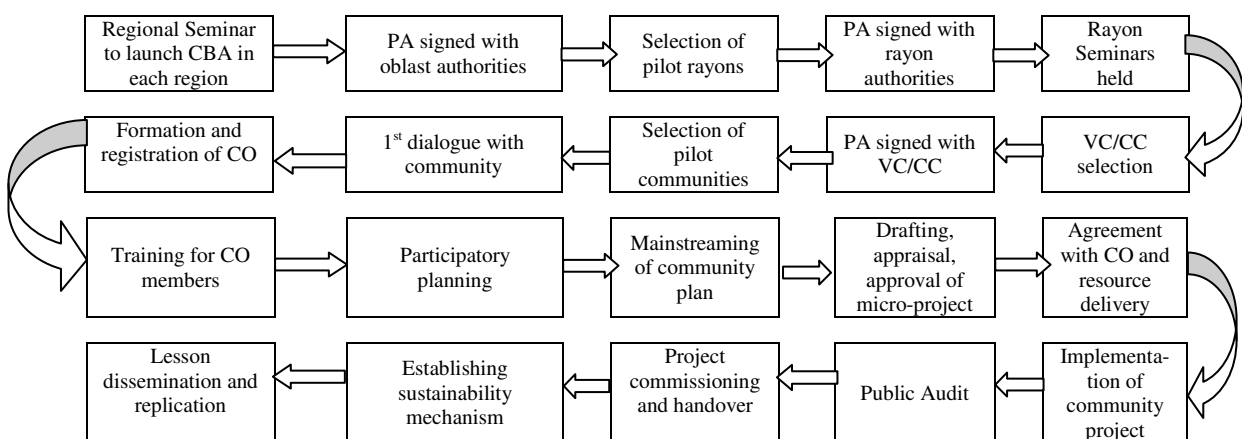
Regional Seminar to launch CBA in each region

PA signed with oblast authorities

Selection of pilot rayons

PA signed with rayon authorities

Rayon Seminars held

VC/CC selection

PA signed with VC/CC

Selection of pilot communities

$1^{st}$ dialogue with community

Formation and registration of CO

Training for CO members

Participatory planning

Mainstreaming of community plan

Drafting, appraisal, approval of micro-project

Agreement with CO and resource delivery

Implementation of community project

Public Audit

Project commissioning and handover

Establishing sustainability mechanism

Lesson dissemination and replication